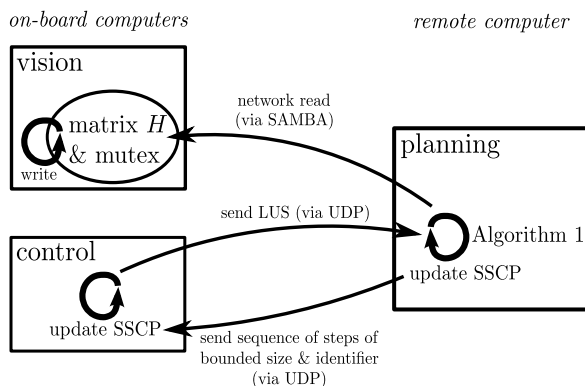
on-board computers

remote computer

vision

matrix $H$ & mutex

write

network read (via SAMBA)

planning

send LUS (via UDP)

Algorithm 1

control

update SSCP

update SSCP

send sequence of steps of bounded size & identifier (via UDP)